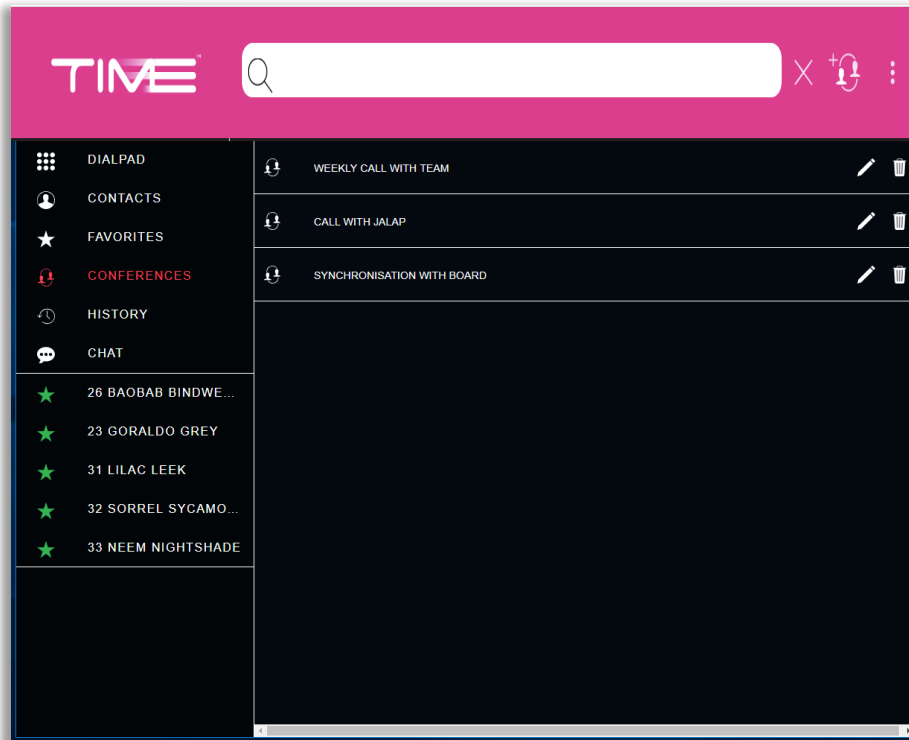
TIME

DIALPAD
CONTACTS
FAVORITES
CONFERENCES
HISTORY
CHAT
26 BAOBAB BINDWE...
23 GORALDO GREY
31 LILAC LEEK
32 SORREL SYCAMO...
33 NEEM NIGHTSHADE

WEEKLY CALL WITH TEAM
CALL WITH JALAP
SYNCHRONISATION WITH BOARD